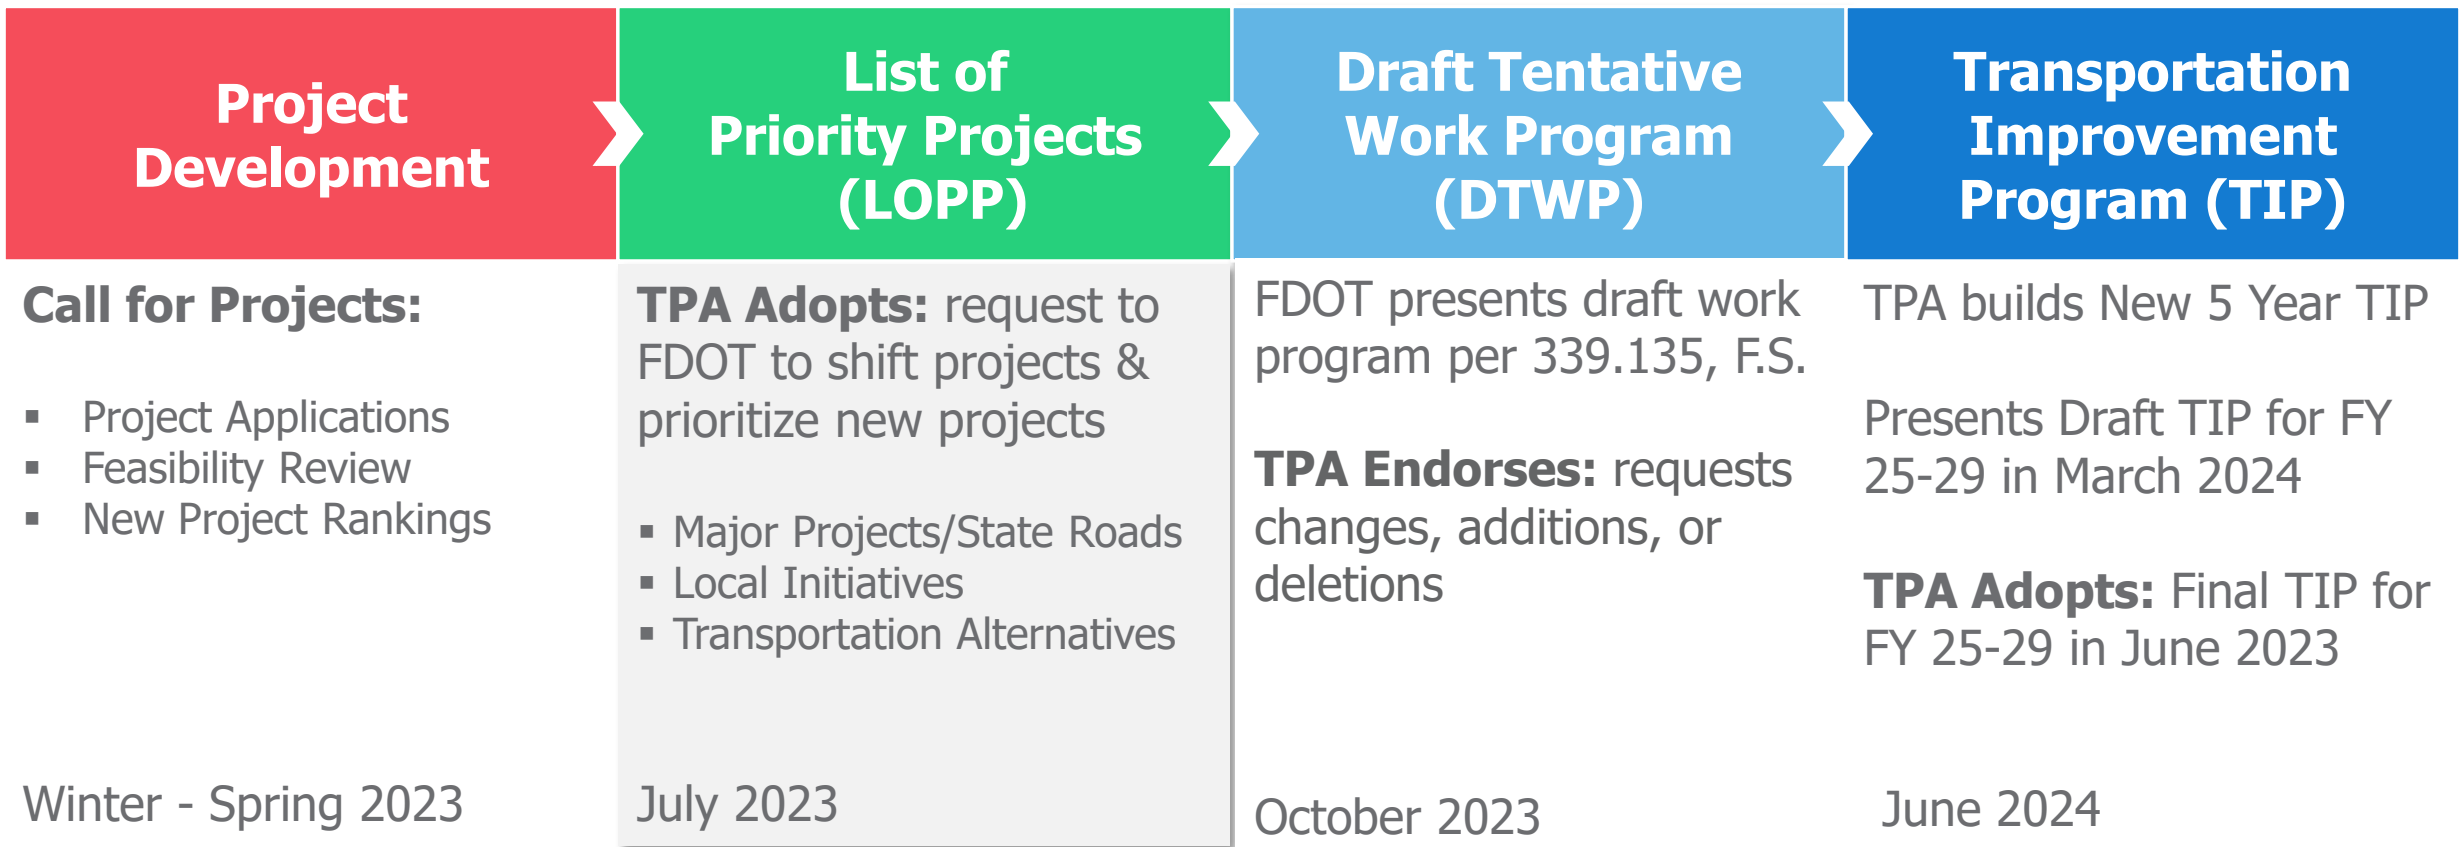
Project Development

Call for Projects:

- Project Applications
- Feasibility Review
- New Project Rankings

Winter - Spring 2023

List of Priority Projects (LOPP)

TPA Adopts: request to FDOT to shift projects & prioritize new projects

- Major Projects/State Roads
- Local Initiatives
- Transportation Alternatives

July 2023

Draft Tentative Work Program (DTWP)

FDOT presents draft work program per 339.135, F.S.

TPA Endorses: requests changes, additions, or deletions

October 2023

Transportation Improvement Program (TIP)

TPA builds New 5 Year TIP

Presents Draft TIP for FY 25-29 in March 2024

TPA Adopts: Final TIP for FY 25-29 in June 2023

June 2024